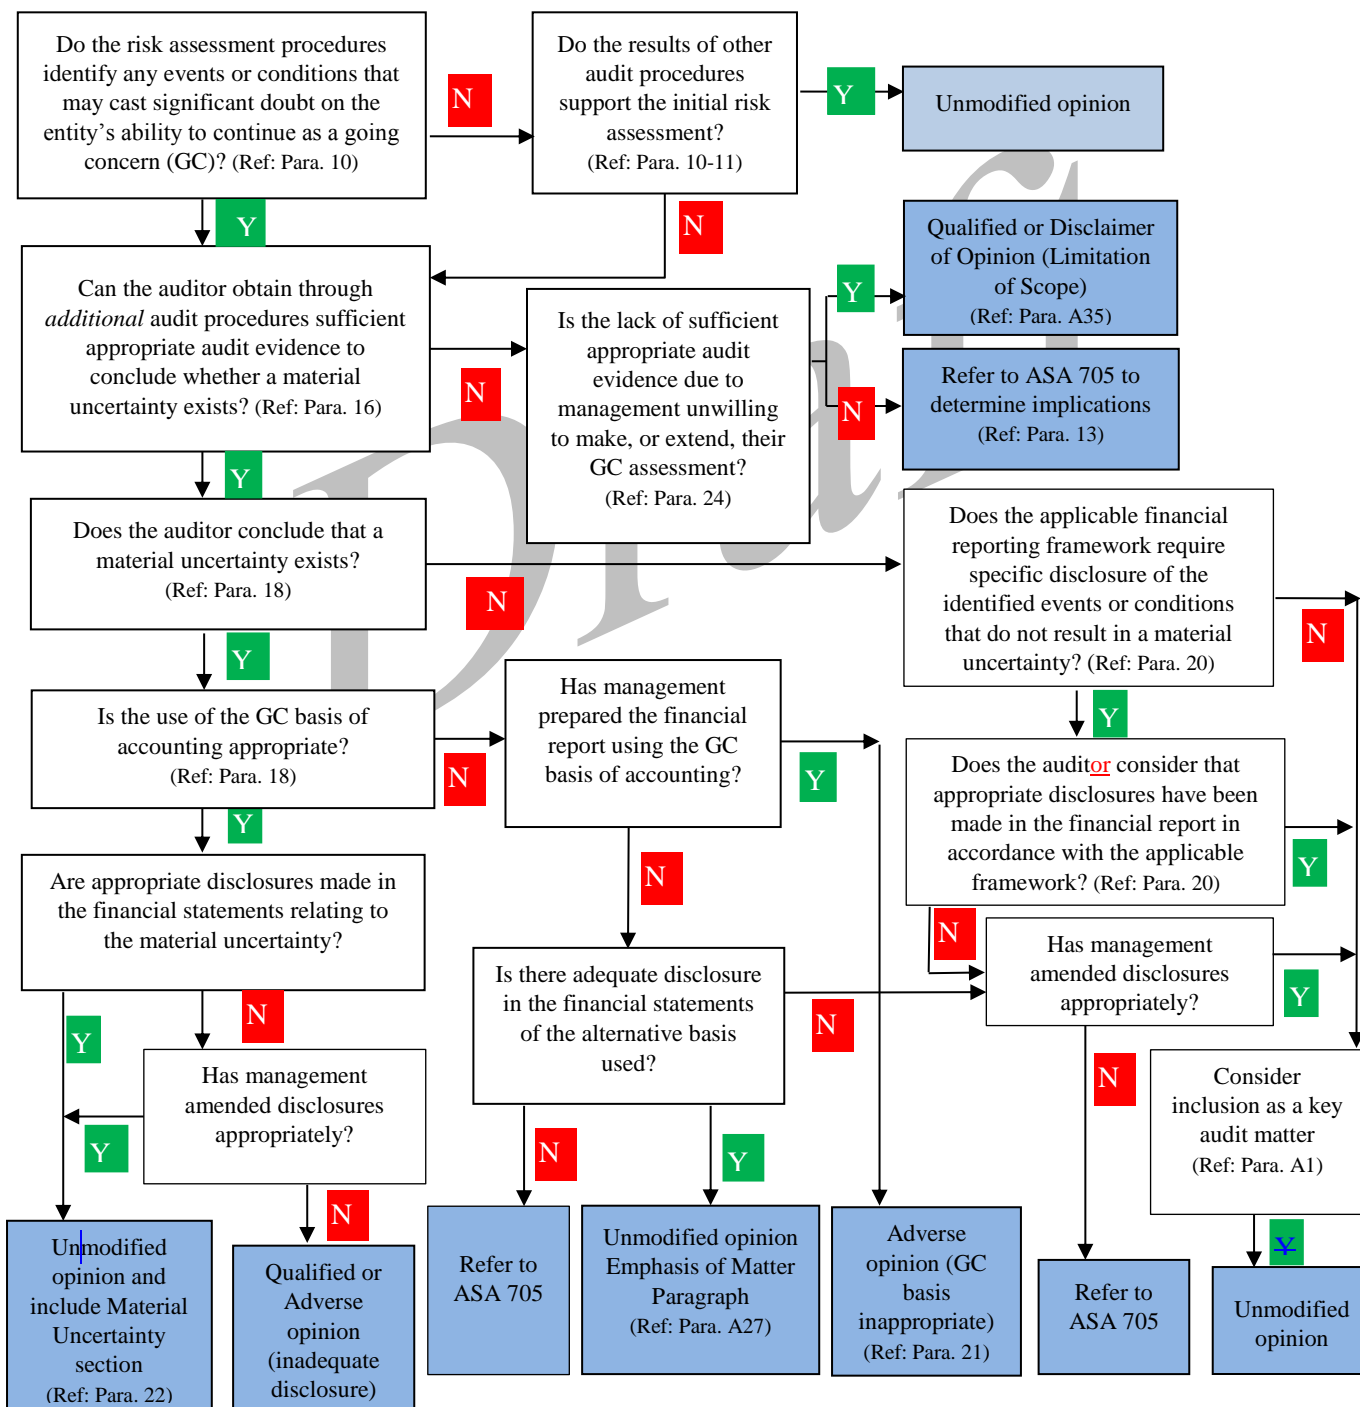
Do the risk assessment procedures identify any events or conditions that may cast significant doubt on the entity's ability to continue as a going concern (GC)? (Ref: Para. 10)

N

Do the results of other audit procedures support the initial risk assessment? (Ref: Para. 10-11)

Y

Unmodified opinion

Y

N

Can the auditor obtain through *additional* audit procedures sufficient appropriate audit evidence to conclude whether a material uncertainty exists? (Ref: Para. 16)

N

Is the lack of sufficient appropriate audit evidence due to management unwilling to make, or extend, their GC assessment? (Ref: Para. 24)

Y

Qualified or Disclaimer of Opinion (Limitation of Scope) (Ref: Para. A35)

N

Refer to ASA 705 to determine implications (Ref: Para. 13)

Y

Does the auditor conclude that a material uncertainty exists? (Ref: Para. 18)

N

Does the applicable financial reporting framework require specific disclosure of the identified events or conditions that do not result in a material uncertainty? (Ref: Para. 20)

N

Y

Is the use of the GC basis of accounting appropriate? (Ref: Para. 18)

N

Has management prepared the financial report using the GC basis of accounting?

Y

Y

Does the auditor consider that appropriate disclosures have been made in the financial report in accordance with the applicable framework? (Ref: Para. 20)

Y

Y

Are appropriate disclosures made in the financial statements relating to the material uncertainty?

N

N

Is there adequate disclosure in the financial statements of the alternative basis used?

N

Has management amended disclosures appropriately?

Y

N

Y

N

Has management amended disclosures appropriately?

Y

N

Consider inclusion as a key audit matter (Ref: Para. A1)

N

N

Y

Y

Unmodified opinion and include Material Uncertainty section (Ref: Para. 22)

Qualified or Adverse opinion (inadequate disclosure)

Refer to ASA 705

Unmodified opinion Emphasis of Matter Paragraph (Ref: Para. A27)

Adverse opinion (GC basis inappropriate) (Ref: Para. 21)

Refer to ASA 705

Unmodified opinion